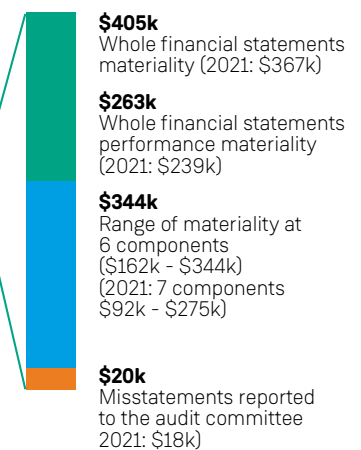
**$405k**
Whole financial statements materiality (2021: $367k)

**$263k**
Whole financial statements performance materiality (2021: $239k)

**$344k**
Range of materiality at 6 components ($162k - $344k) (2021: 7 components $92k - $275k)

**$20k**
Misstatements reported to the audit committee 2021: $18k)